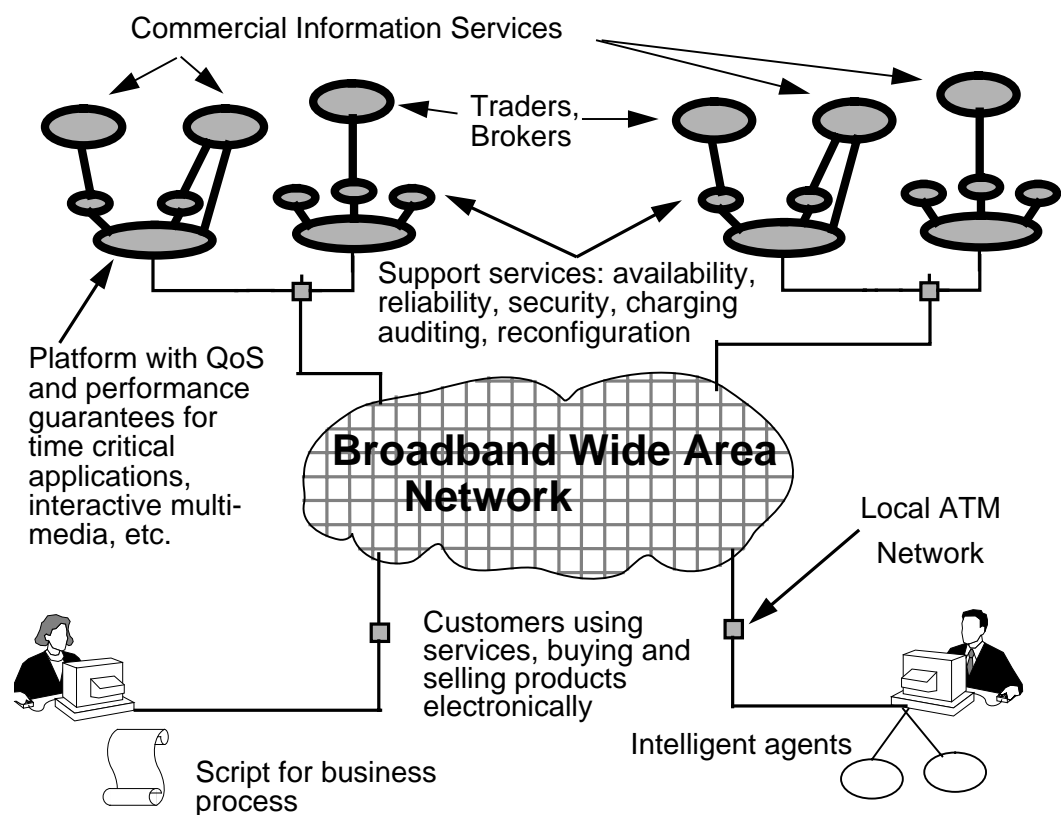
Commercial Information Services

Traders, Brokers

Support services: availability, reliability, security, charging auditing, reconfiguration

Platform with QoS and performance guarantees for time critical applications, interactive multimedia, etc.

Broadband Wide Area Network

Local ATM Network

Customers using services, buying and selling products electronically

Intelligent agents

Script for business process